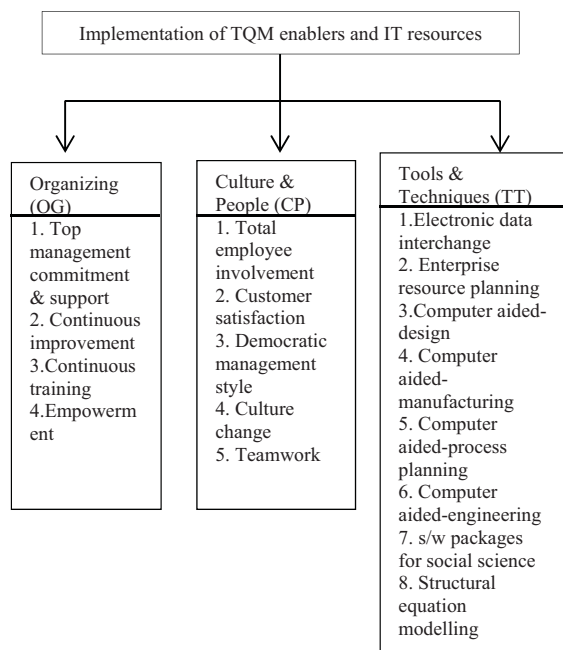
Implementation of TQM enablers and IT resources

Organizing (OG)
1. Top management commitment & support
2. Continuous improvement
3.Continuous training
4.Empowerment

Culture & People (CP)
1. Total employee involvement
2. Customer satisfaction
3. Democratic management style
4. Culture change
5. Teamwork

Tools & Techniques (TT)
1.Electronic data interchange
2. Enterprise resource planning
3.Computer aided-design
4. Computer aided-manufacturing
5. Computer aided-process planning
6. Computer aided-engineering
7. s/w packages for social science
8. Structural equation modelling